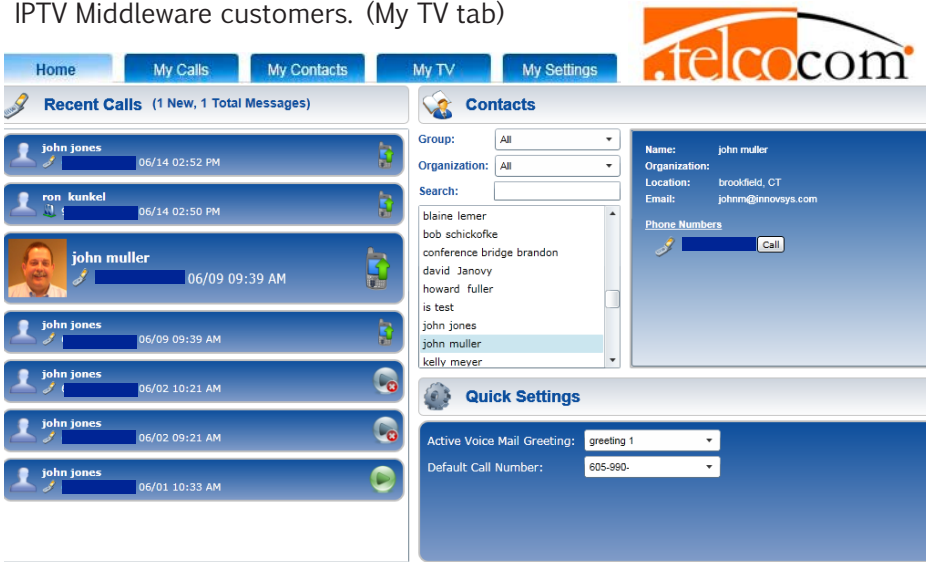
IPTV Middleware customers. (My TV tab)

.telcocom

Home | My Calls | My Contacts | My TV | My Settings

Recent Calls (1 New, 1 Total Messages)

john jones
06/14 02:52 PM

ron kunkel
06/14 02:50 PM

john muller
06/09 09:39 AM

john jones
06/09 09:39 AM

john jones
06/02 10:21 AM

john jones
06/02 09:21 AM

john jones
06/01 10:33 AM

Contacts

Group: All
Organization: All
Search:

blaine lemer
bob schickofke
conference bridge brandon
david Janovy
howard fuller
is test
john jones
john muller
kelly meyer

Name: john muller
Organization:
Location: brookfield, CT
Email: johnm@innovsys.com

Phone Numbers
Call

Quick Settings

Active Voice Mail Greeting: greeting 1
Default Call Number: 605-990-